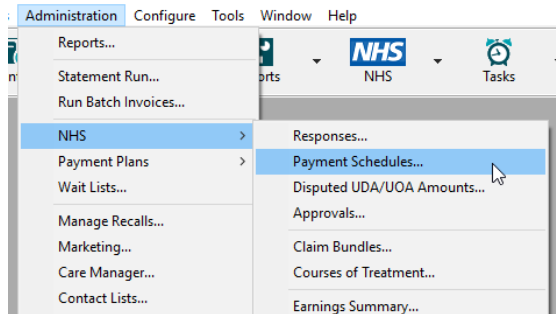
Administration Configure Tools Window Help

Reports...
Statement Run...
Run Batch Invoices...
NHS >
Payment Plans >
Wait Lists...
Manage Recalls...
Marketing...
Care Manager...
Contact Lists...

nt
orts
NHS
NHS
Tasks

Responses...
Payment Schedules...
Disputed UDA/UOA Amounts...
Approvals...
Claim Bundles...
Courses of Treatment...
Earnings Summary...